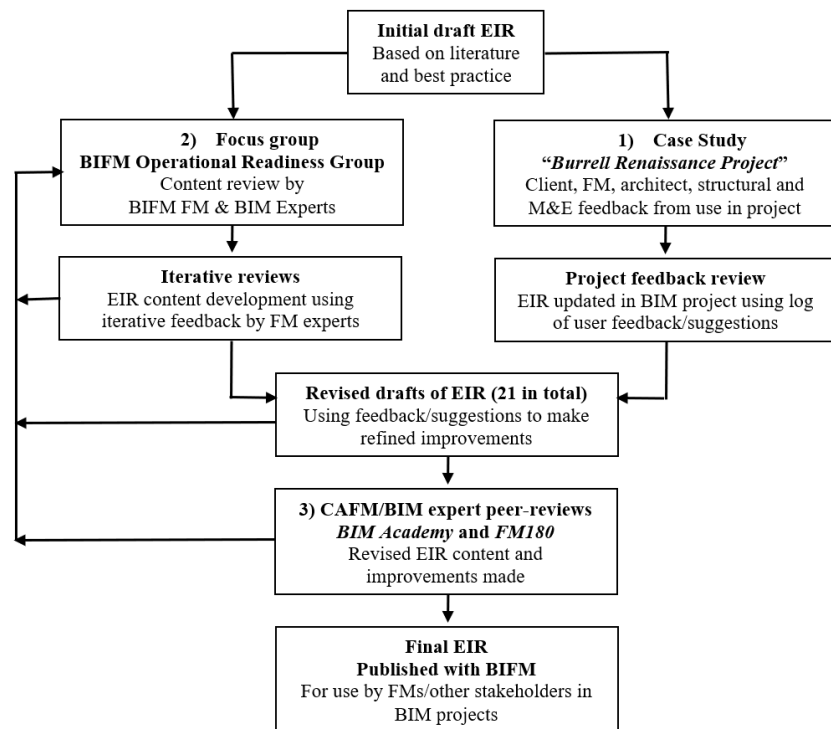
Initial draft EIR
Based on literature and best practice

2) Focus group
BIFM Operational Readiness Group
Content review by BIFM FM & BIM Experts

1) Case Study
"Burrell Renaissance Project"
Client, FM, architect, structural and M&E feedback from use in project

Iterative reviews
EIR content development using iterative feedback by FM experts

Project feedback review
EIR updated in BIM project using log of user feedback/suggestions

Revised drafts of EIR (21 in total)
Using feedback/suggestions to make refined improvements

3) CAFM/BIM expert peer-reviews
BIM Academy and FM180
Revised EIR content and improvements made

Final EIR
Published with BIFM
For use by FMs/other stakeholders in BIM projects